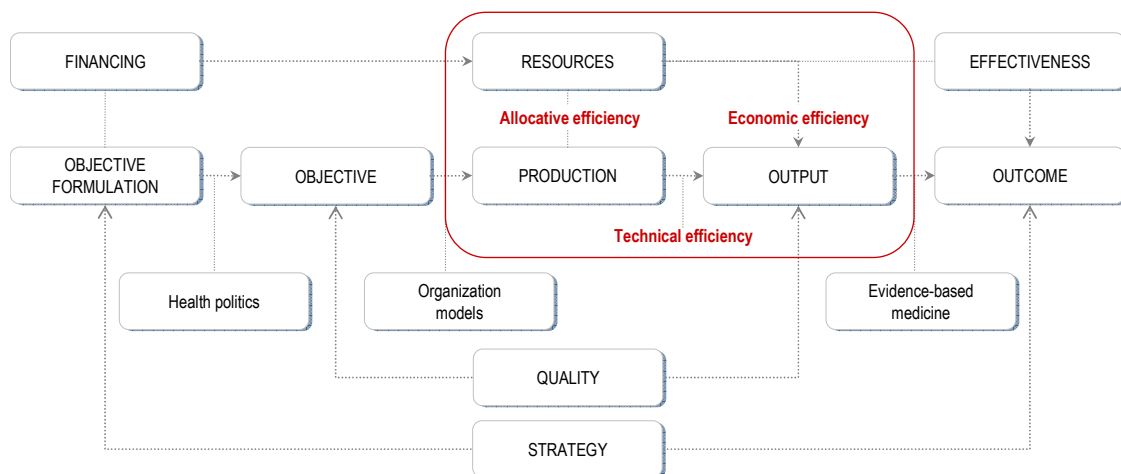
FINANCING

RESOURCES

EFFECTIVENESS

Allocative efficiency

Economic efficiency

OBJECTIVE FORMULATION

OBJECTIVE

PRODUCTION

OUTPUT

OUTCOME

Technical efficiency

Health politics

Organization models

Evidence-based medicine

QUALITY

STRATEGY